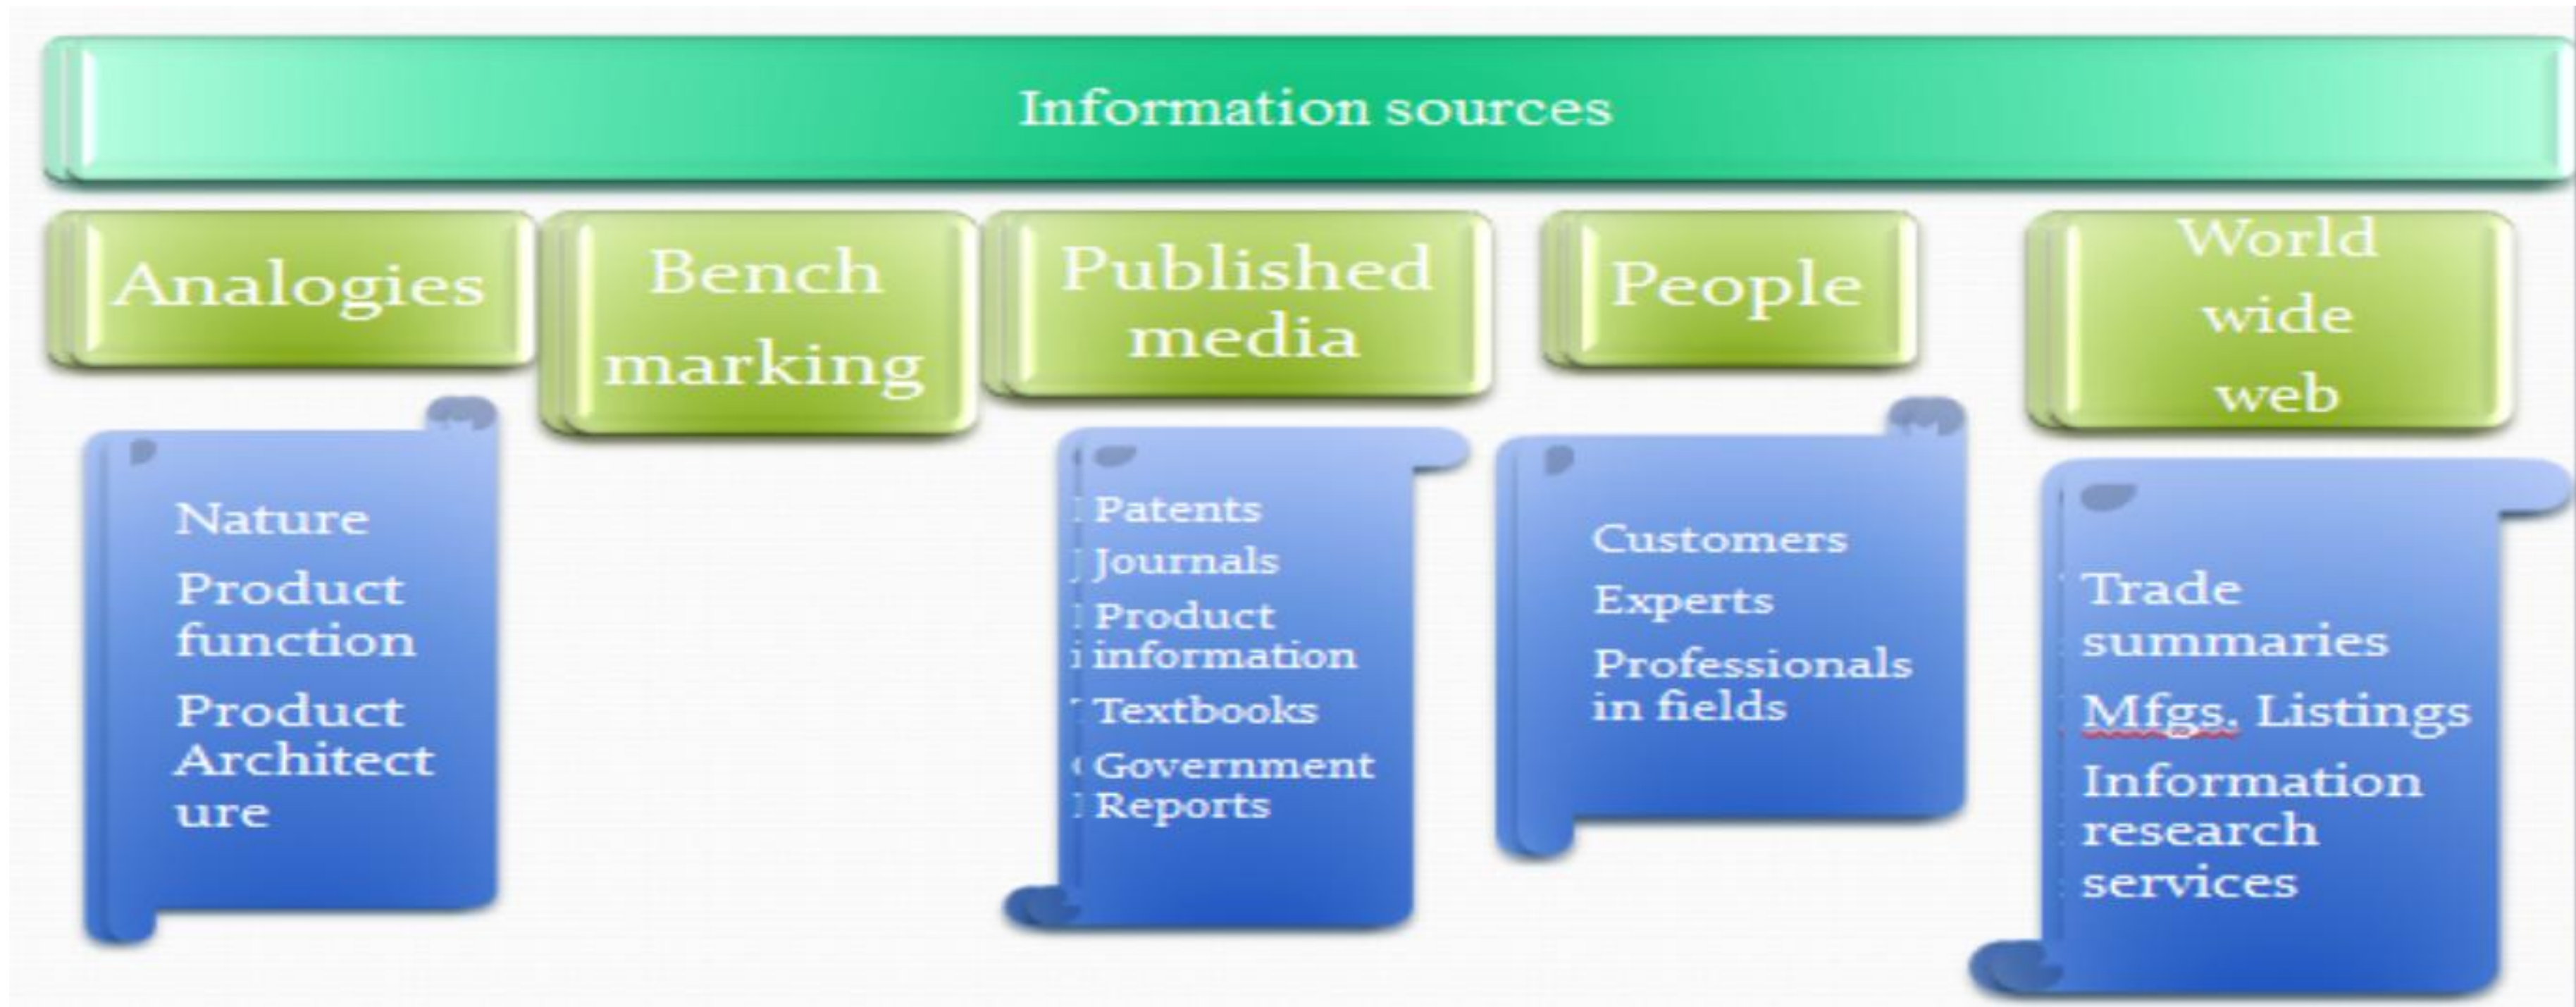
Information sources

Analogies

Nature
Product function
Product Architect ure

Bench marking

Published media

Patents
Journals
Product information
Textbooks
Government Reports

People

Customers
Experts
Professionals in fields

World wide web

Trade summaries
Mfgs. Listings
Information research services